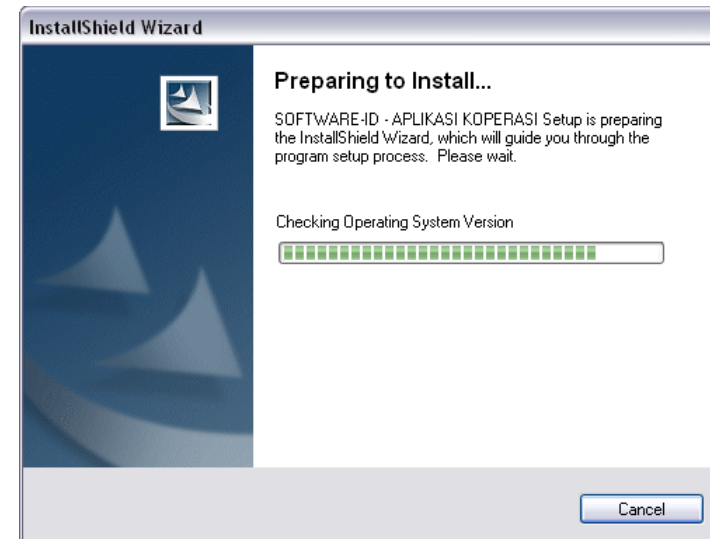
InstallShield Wizard

Preparing to Install...

SOFTWARE-ID - APLIKASI KOPERASI Setup is preparing the InstallShield Wizard, which will guide you through the program setup process. Please wait.

Checking Operating System Version

Cancel